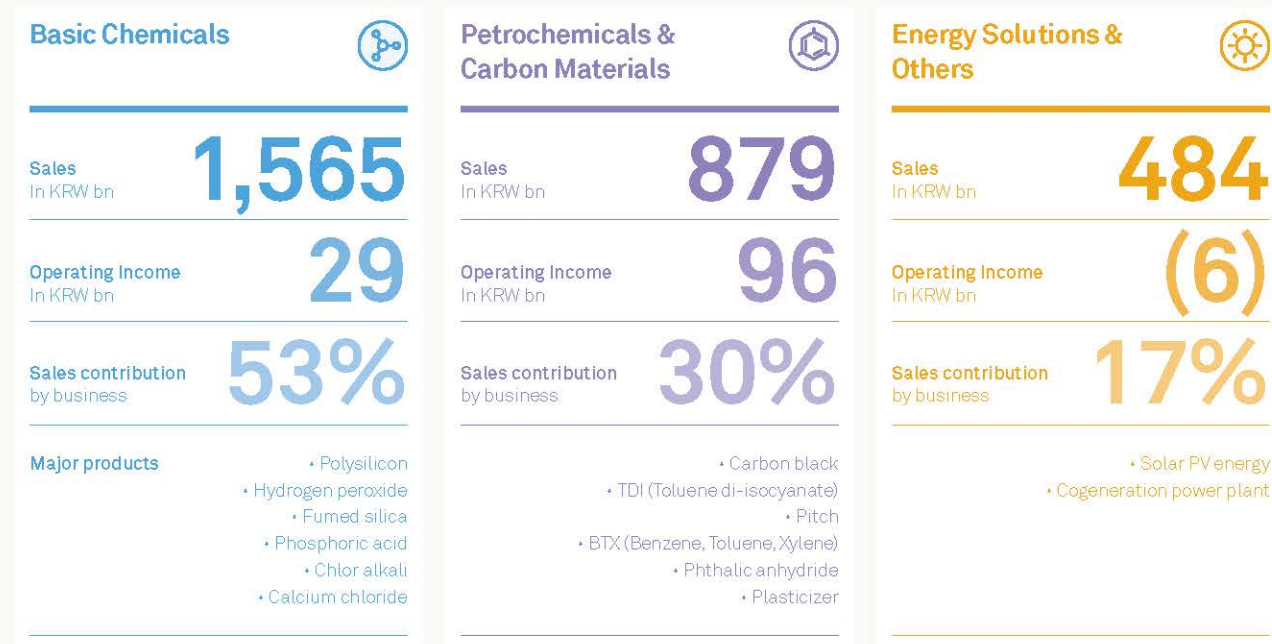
Basic Chemicals

Sales
In KRW bn
1,565

Operating Income
In KRW bn
29

Sales contribution
by business
53%

Major products
• Polysilicon
• Hydrogen peroxide
• Fumed silica
• Phosphoric acid
• Chlor alkali
• Calcium chloride

Petrochemicals & Carbon Materials

Sales
In KRW bn
879

Operating Income
In KRW bn
96

Sales contribution
by business
30%

• Carbon black
• TDI (Toluene di-isocyanate)
• Pitch
• BTX (Benzene, Toluene, Xylene)
• Phthalic anhydride
• Plasticizer

Energy Solutions & Others

Sales
In KRW bn
484

Operating Income
In KRW bn
(6)

Sales contribution
by business
17%

• Solar PV energy
• Cogeneration power plant